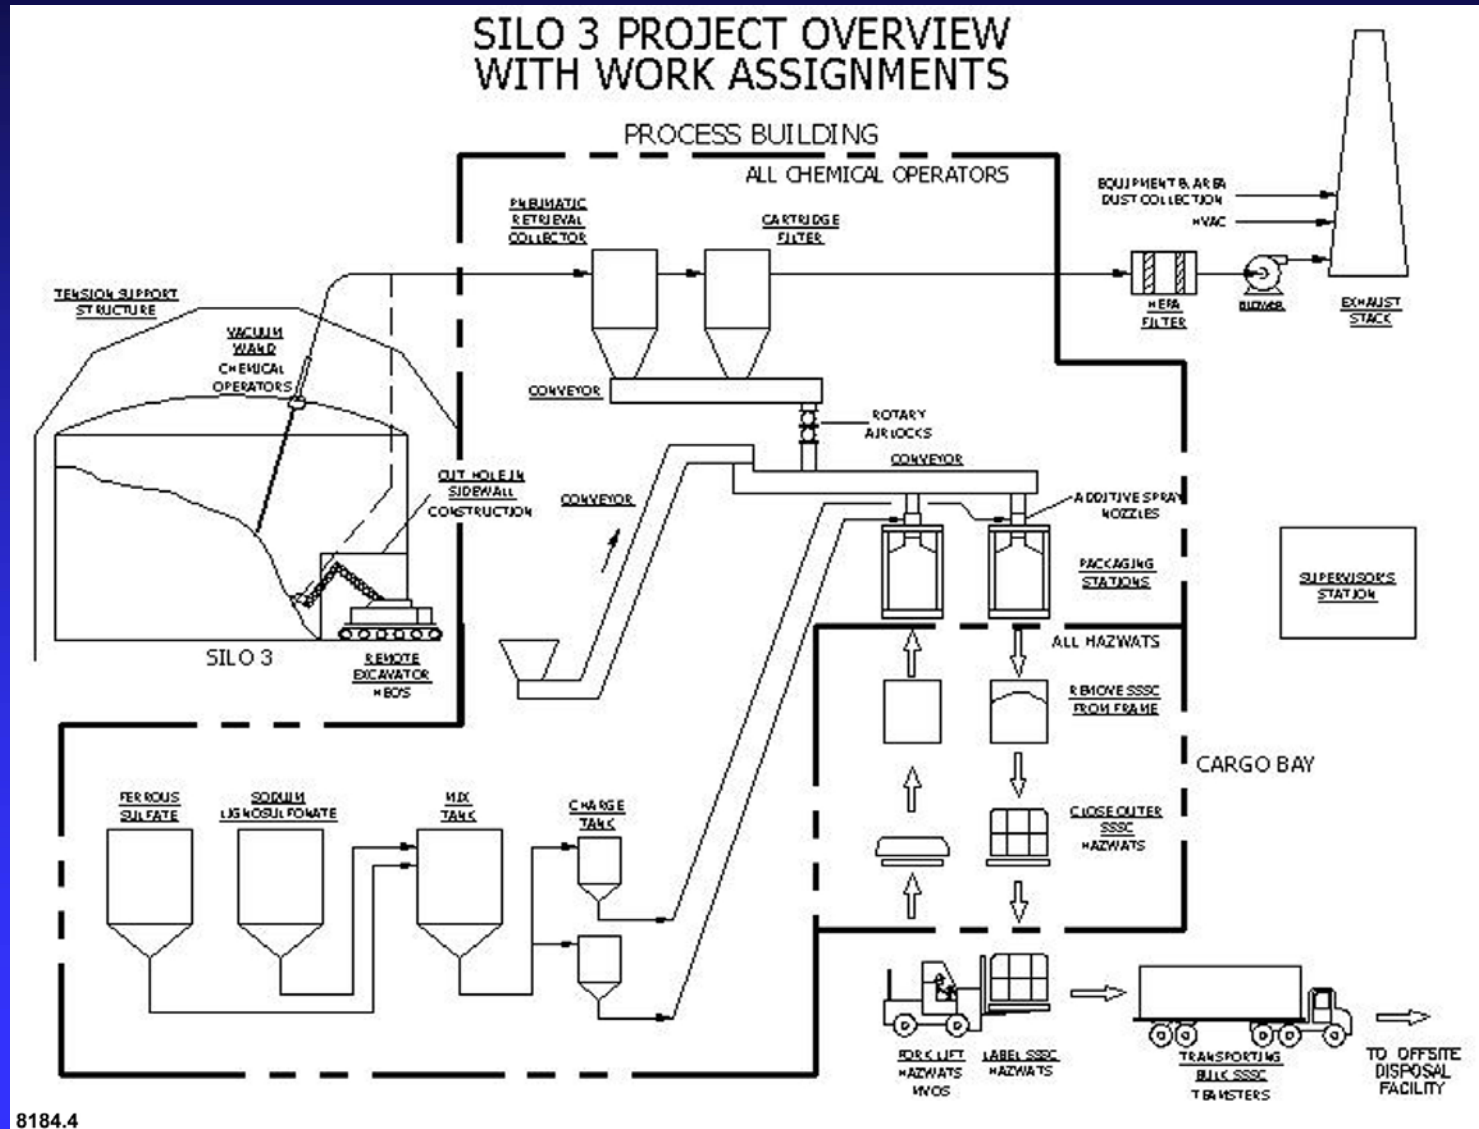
SILO 3 PROJECT OVERVIEW WITH WORK ASSIGNMENTS

PROCESS BUILDING

ALL CHEMICAL OPERATORS

PNEUMATIC RETRIEVAL COLLECTOR

CARTRIDGE FILTER

EQUIPMENT & AREA DUST COLLECTION

HVAC

HEPA FILTER

BLOWER

EXHAUST STACK

TENSION SUPPORT STRUCTURE

VACUUM WAND

CHEMICAL OPERATORS

CONVEYOR

ROTARY AIRLOCKS

CONVEYOR

CUT HOLE IN SIDEWALL CONSTRUCTION

CONVEYOR

ADDITIVE SPRAY NOZZLES

PACKAGING STATIONS

SUPERVISOR'S STATION

SILO 3

REMOTE EXCAVATOR HEO'S

ALL HAZWATS

REMOVE SSSC FROM FRAME

CARGO BAY

FERROUS SULFATE

SODIUM LIGNOSULFONATE

MIX TANK

CHARGE TANK

CLOSE OUTER SSSC HAZWATS

FORK LIFT HAZWATS HVOS

LABEL SSSC HAZWATS

TRANSPORTING BULK SSSC TEAMSTERS

TO OFFSITE DISPOSAL FACILITY

8184.4